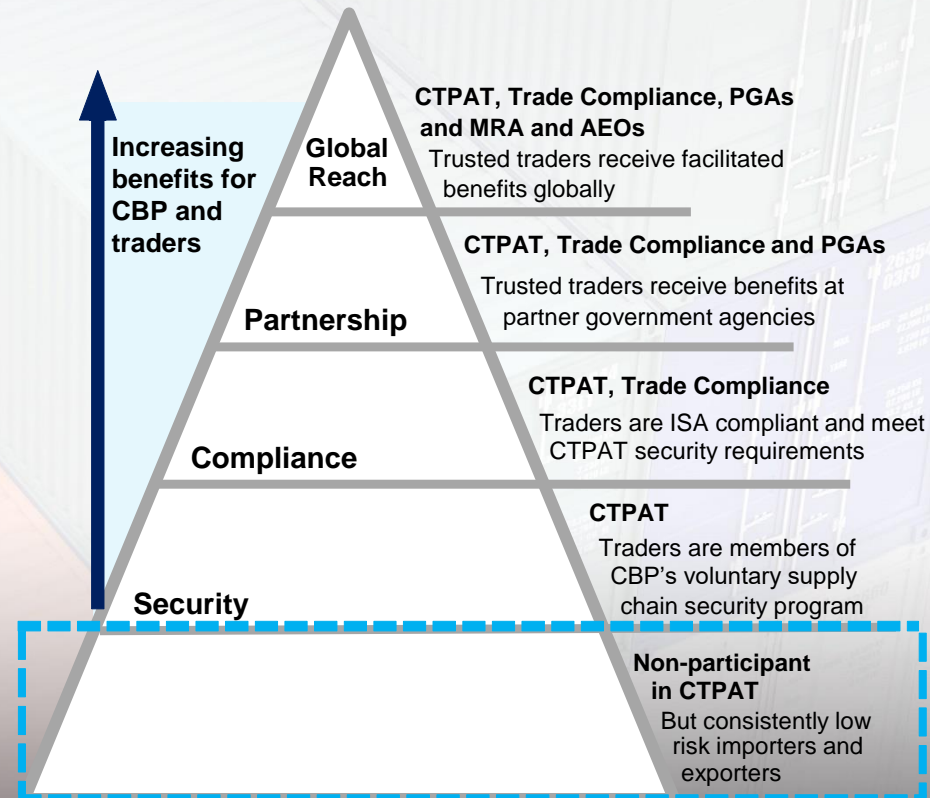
Increasing benefits for CBP and traders

Global Reach

CTPAT, Trade Compliance, PGAs and MRA and AEOs
Trusted traders receive facilitated benefits globally

Partnership

CTPAT, Trade Compliance and PGAs
Trusted traders receive benefits at partner government agencies

Compliance

CTPAT, Trade Compliance
Traders are ISA compliant and meet CTPAT security requirements

Security

CTPAT
Traders are members of CBP's voluntary supply chain security program

Non-participant in CTPAT
But consistently low risk importers and exporters